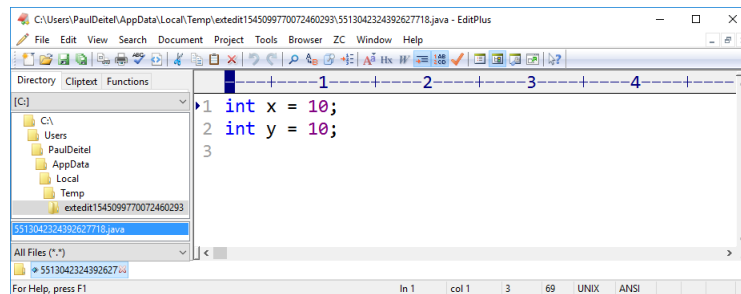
C:\Users\PaulDeitel\AppData\Local\Temp\extedit1545099770072460293\5513042324392627718.java - EditPlus

File Edit View Search Document Project Tools Browser ZC Window Help

Directory Cliptext Functions

[C:]

C:\
Users
PaulDeitel
AppData
Local
Temp
extedit1545099770072460293

5513042324392627718.java

All Files (*.*)

5513042324392627

----+----1----+----2----+----3----+----4----

1 int x = 10;
2 int y = 10;
3

For Help, press F1 | In 1 | col 1 | 3 | 69 | UNIX | ANSI